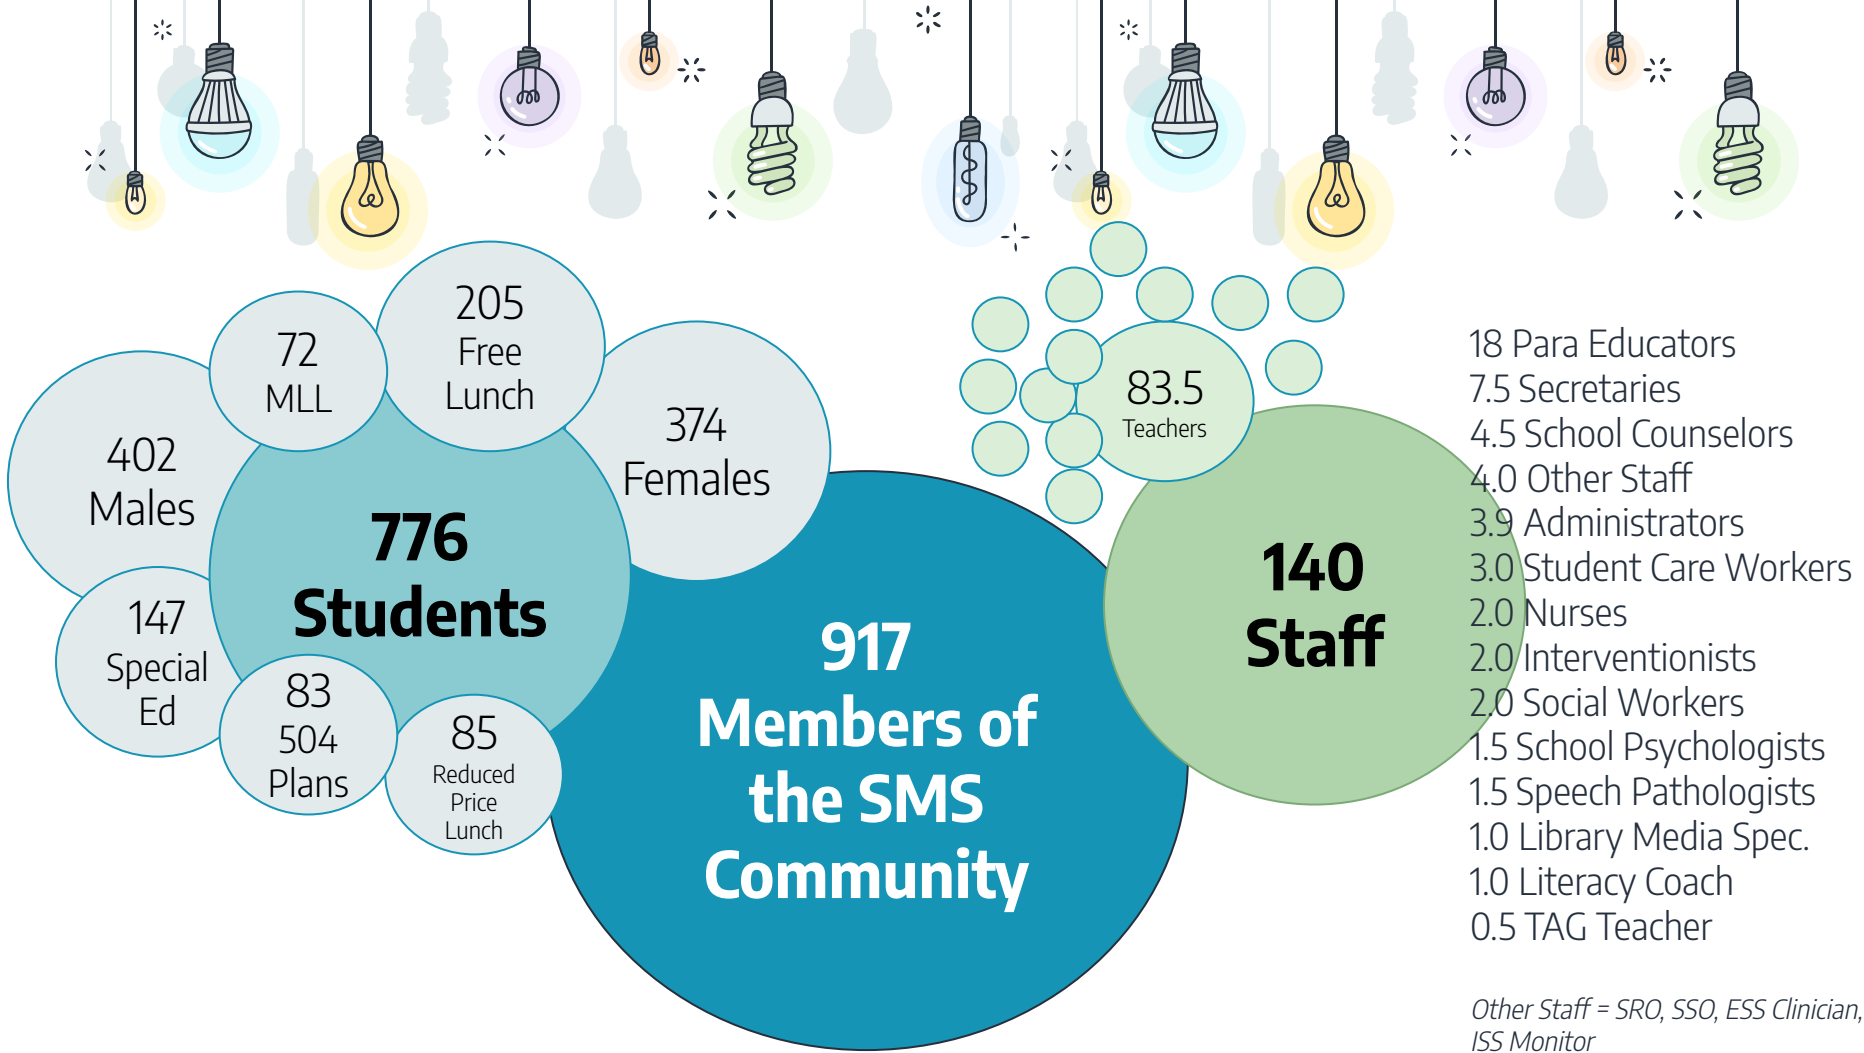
72
MLL

205
Free
Lunch

402
Males

776
Students

374
Females

147
Special
Ed

83
504
Plans

85
Reduced
Price
Lunch

917
Members of
the SMS
Community

83.5
Teachers

140
Staff

18 Para Educators
7.5 Secretaries
4.5 School Counselors
4.0 Other Staff
3.9 Administrators
3.0 Student Care Workers
2.0 Nurses
2.0 Interventionists
2.0 Social Workers
1.5 School Psychologists
1.5 Speech Pathologists
1.0 Library Media Spec.
1.0 Literacy Coach
0.5 TAG Teacher

Other Staff = SRO, SSO, ESS Clinician, ISS Monitor